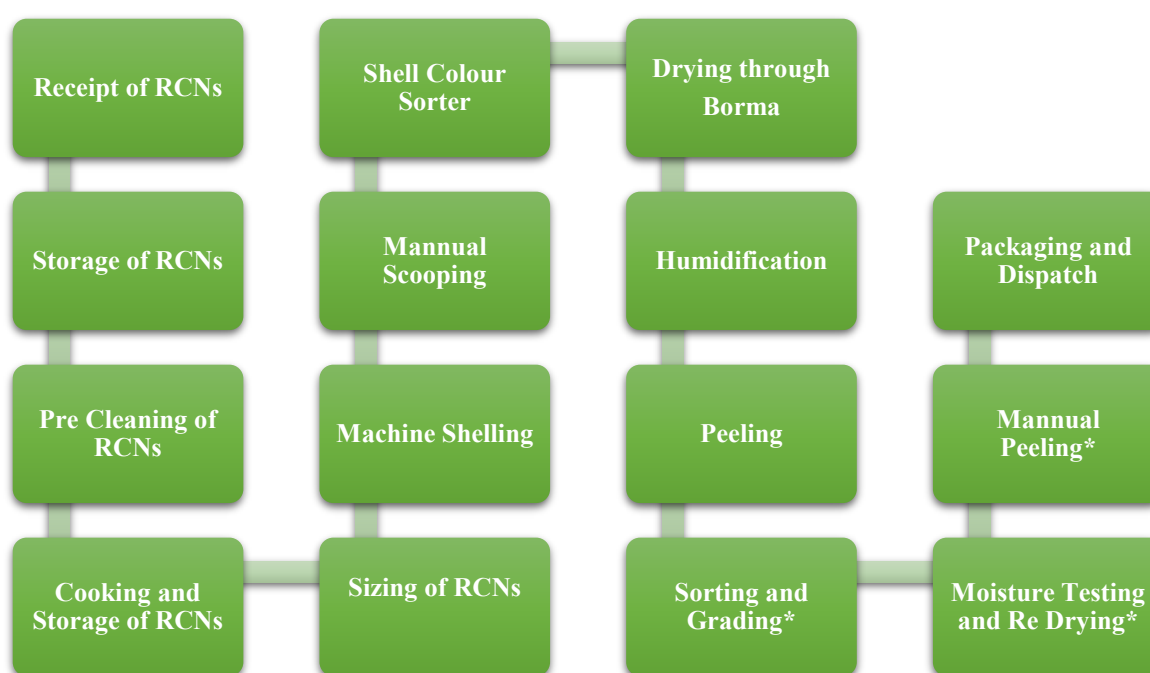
Receipt of RCNs

Storage of RCNs

Pre Cleaning of RCNs

Cooking and Storage of RCNs

Sizing of RCNs

Machine Shelling

Mannual Scooping

Shell Colour Sorter

Drying through Borma

Humidification

Peeling

Sorting and Grading*

Moisture Testing and Re Drying*

Mannual Peeling*

Packaging and Dispatch